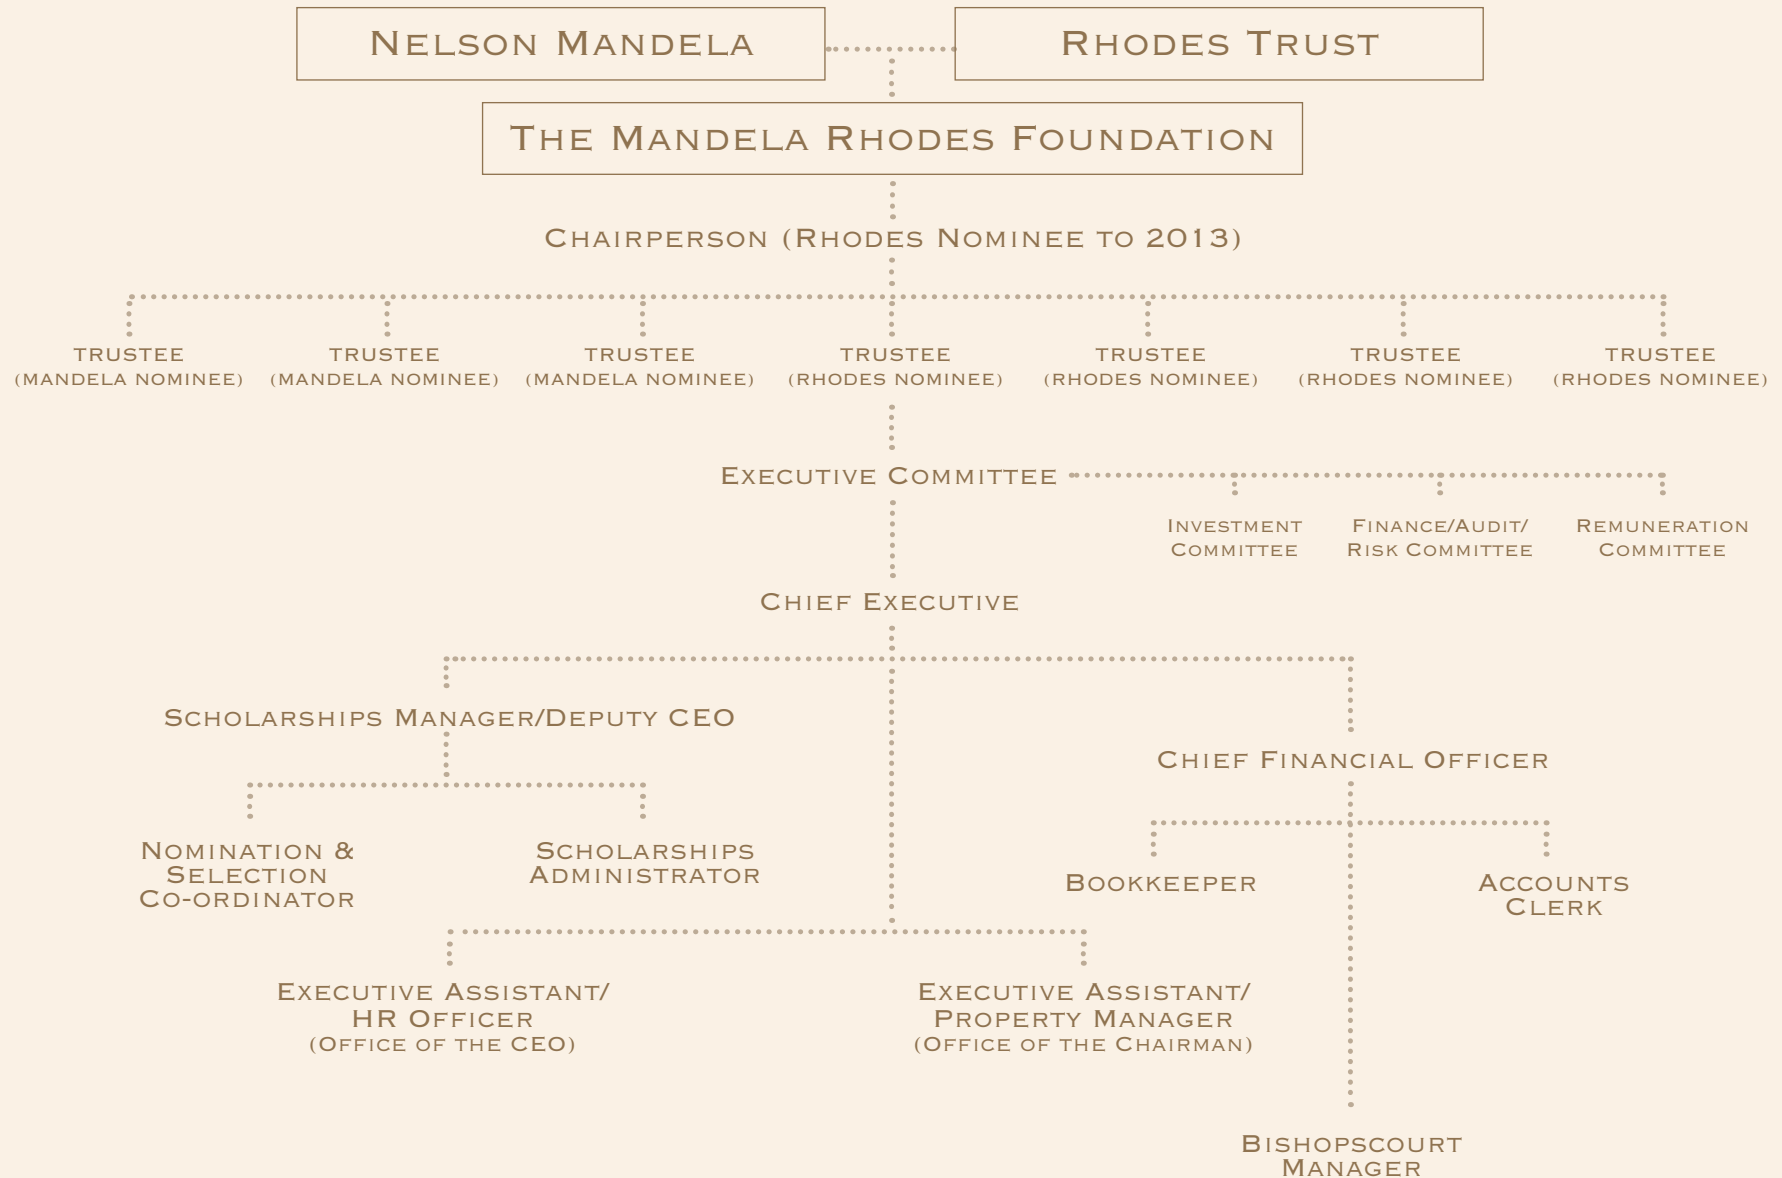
Nelson Mandela

Rhodes Trust

The Mandela Rhodes Foundation

Chairperson (Rhodes Nominee to 2013)

TRUSTEE (MANDELA NOMINEE)

TRUSTEE (MANDELA NOMINEE)

TRUSTEE (MANDELA NOMINEE)

TRUSTEE (RHODES NOMINEE)

TRUSTEE (RHODES NOMINEE)

TRUSTEE (RHODES NOMINEE)

TRUSTEE (RHODES NOMINEE)

Executive Committee

Investment Committee

Finance/Audit/ Risk Committee

Remuneration Committee

Chief Executive

Scholarships Manager/Deputy CEO

Chief Financial Officer

Nomination & Selection Co-ordinator

Scholarships Administrator

Bookkeeper

Accounts Clerk

Executive Assistant/ HR Officer (Office of the CEO)

Executive Assistant/ Property Manager (Office of the Chairman)

Bishopscourt Manager